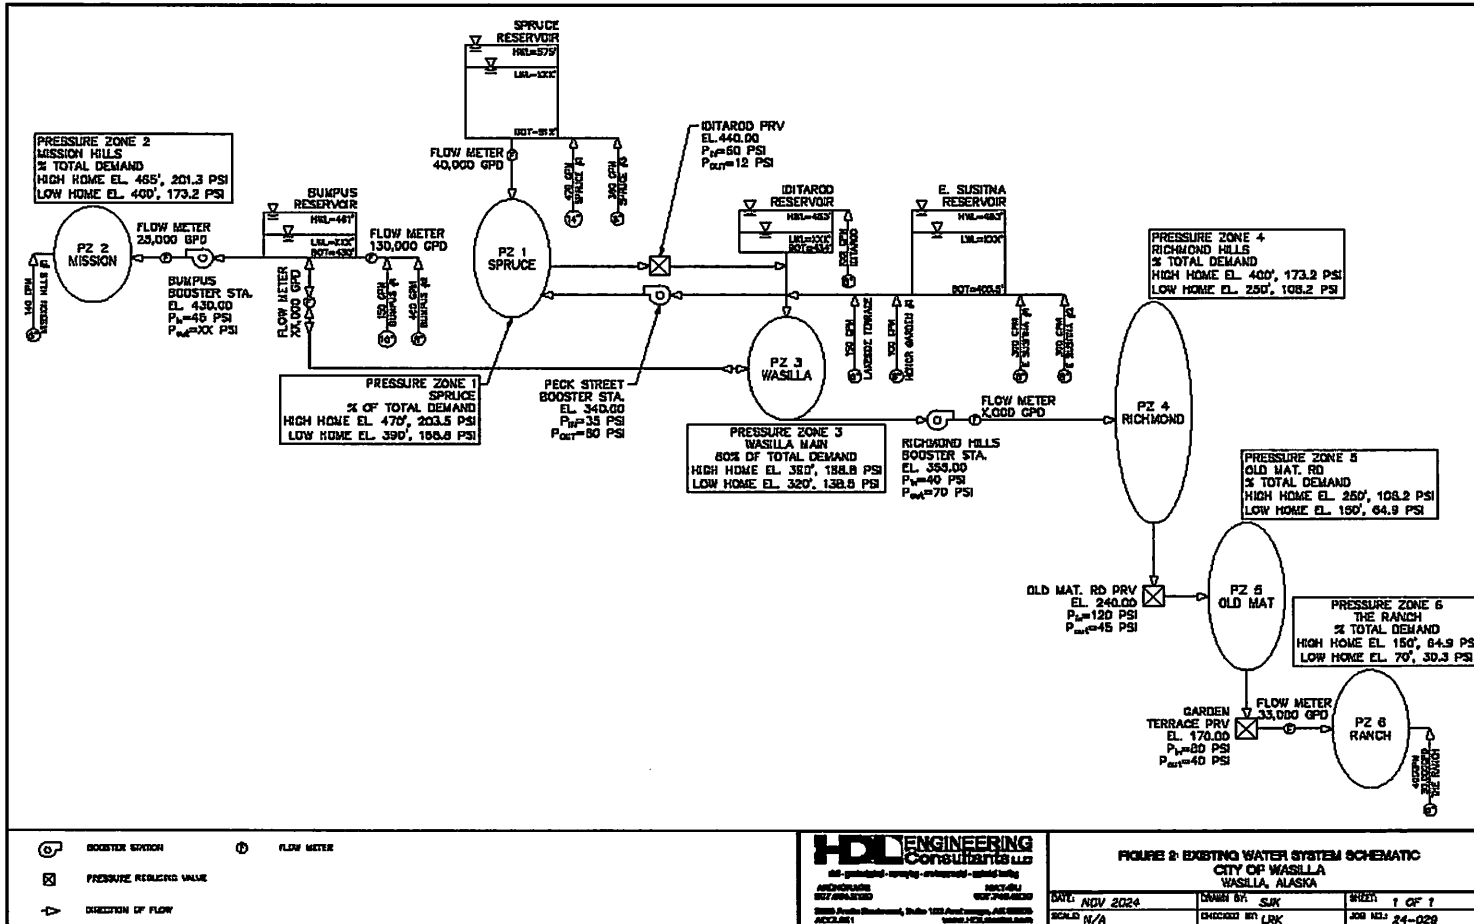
SPRUCE RESERVOIR
HWL=575'
LWL=XXX'
BOT=513'

PRESSURE ZONE 2
MISSION HILLS
% TOTAL DEMAND
HIGH HOME EL. 465', 201.3 PSI
LOW HOME EL. 400', 173.2 PSI

FLOW METER
40,000 GPD

420 GPM SPRUCE
390 GPM SPRUCE

14"

IDITAROD PRV
EL. 440.00
$P_{IN}$=50 PSI
$P_{OUT}$=12 PSI

BUMPUS RESERVOIR
HWL=461'
LWL=XXX'
BOT=430'

FLOW METER
25,000 GPD

FLOW METER
130,000 GPD

PZ 2
MISSION

PZ 1
SPRUCE

IDITAROD RESERVOIR
HWL=483'
LWL=XXX'
BOT=XXX'

E. SUSITNA RESERVOIR
HWL=483'
LWL=XXX'
BOT=455.5'

PRESSURE ZONE 4
RICHMOND HILLS
% TOTAL DEMAND
HIGH HOME EL. 400', 173.2 PSI
LOW HOME EL. 250', 108.2 PSI

140 GPM MISSION HILLS

BUMPUS BOOSTER STA.
EL. 430.00
$P_{IN}$=45 PSI
$P_{OUT}$=XX PSI

FLOW METER
XX,000 GPD

150 GPM
440 GPM BUMPUS

150 GPM IDITAROD

150 GPM LAKESIDE TERRACE
100 GPM

370 GPM E. SUSITNA
300 GPM E. SUSITNA

PZ 3
WASILLA

PRESSURE ZONE 1
SPRUCE
% OF TOTAL DEMAND
HIGH HOME EL. 470', 203.5 PSI
LOW HOME EL. 390', 168.8 PSI

PECK STREET BOOSTER STA.
EL. 340.00
$P_{IN}$=35 PSI
$P_{OUT}$=80 PSI

PRESSURE ZONE 3
WASILLA MAIN
60% OF TOTAL DEMAND
HIGH HOME EL. 360', 155.8 PSI
LOW HOME EL. 320', 138.5 PSI

FLOW METER
X,000 GPD

RICHMOND HILLS BOOSTER STA.
EL. 355.00
$P_{IN}$=40 PSI
$P_{OUT}$=70 PSI

PZ 4
RICHMOND

PRESSURE ZONE 5
OLD MAT. RD
% TOTAL DEMAND
HIGH HOME EL. 250', 108.2 PSI
LOW HOME EL. 150', 64.9 PSI

OLD MAT. RD PRV
EL. 240.00
$P_{IN}$=120 PSI
$P_{OUT}$=45 PSI

PZ 5
OLD MAT

PRESSURE ZONE 6
THE RANCH
% TOTAL DEMAND
HIGH HOME EL. 150', 64.9 PS
LOW HOME EL. 70', 30.3 PSI

GARDEN TERRACE PRV
EL. 170.00
$P_{IN}$=80 PSI
$P_{OUT}$=40 PSI

FLOW METER
33,000 GPD

PZ 6
RANCH

400 GPM THE RANCH

BOOSTER STATION
FLOW METER
PRESSURE REDUCING VALVE
DIRECTION OF FLOW

HDL ENGINEERING Consultants LLC
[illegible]
ANCHORAGE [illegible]
MAT-SU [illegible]
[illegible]

FIGURE 2: EXISTING WATER SYSTEM SCHEMATIC
CITY OF WASILLA
WASILLA, ALASKA

DATE: NOV 2024
DRAWN BY: SJK
SHEET: 1 OF 1
SCALE: N/A
CHECKED BY: LRK
JOB NO.: 24-029